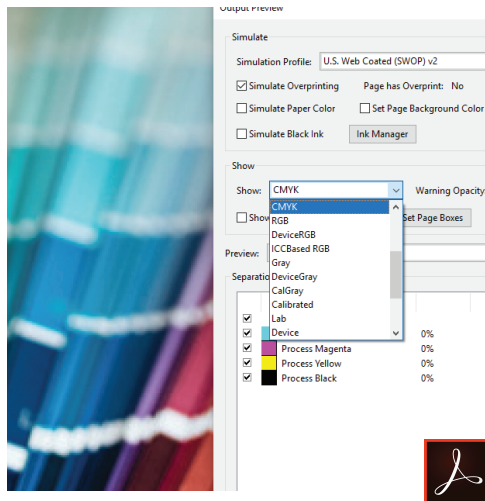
Output Preview

Simulate

Simulation Profile: U.S. Web Coated (SWOP) v2

Simulate Overprinting

Page has Overprint: No

Simulate Paper Color

Set Page Background Color

Simulate Black Ink

Ink Manager

Show

Show: CMYK

Warning Opacity

Show

Set Page Boxes

CMYK
RGB
DeviceRGB
ICCBased RGB
Gray
DeviceGray
CalGray
Calibrated
Lab
Device

Preview:

Separation

0%

Process Magenta 0%

Process Yellow 0%

Process Black 0%